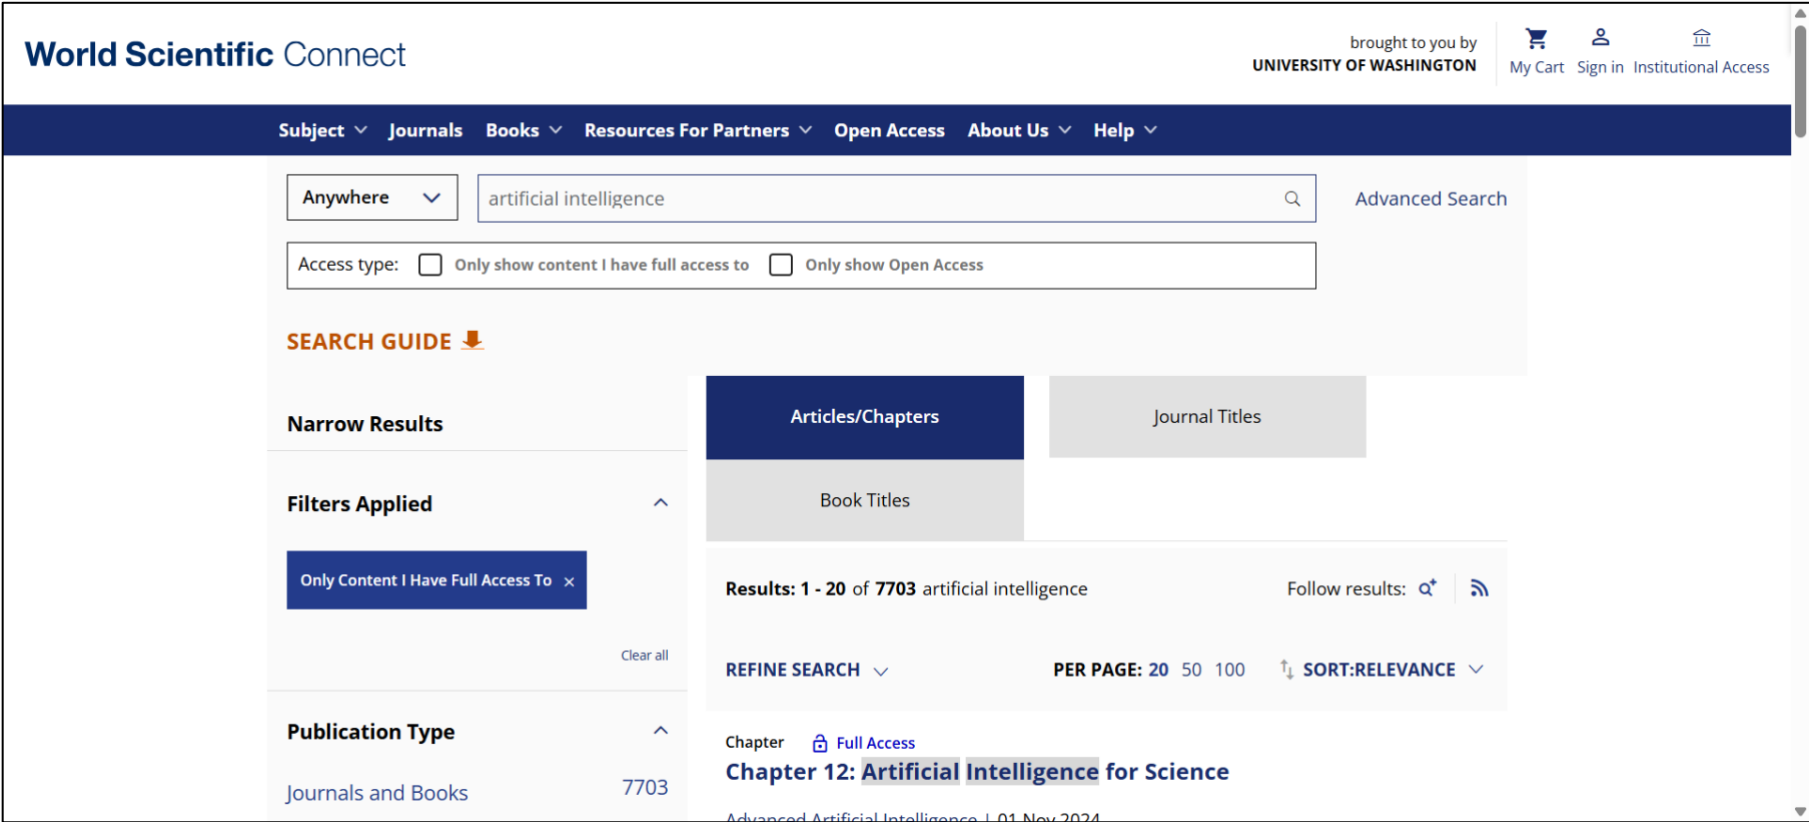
World Scientific Connect

brought to you by
UNIVERSITY OF WASHINGTON

My Cart Sign in Institutional Access

Subject Journals Books Resources For Partners Open Access About Us Help

Anywhere

artificial intelligence

Advanced Search

Access type: Only show content I have full access to Only show Open Access

SEARCH GUIDE

Narrow Results

Filters Applied

Only Content I Have Full Access To ×

Clear all

Publication Type

Journals and Books 7703

Articles/Chapters

Journal Titles

Book Titles

Results: 1 - 20 of 7703 artificial intelligence

Follow results:

REFINE SEARCH

PER PAGE: 20 50 100

SORT:RELEVANCE

Chapter Full Access

Chapter 12: Artificial Intelligence for Science

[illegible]